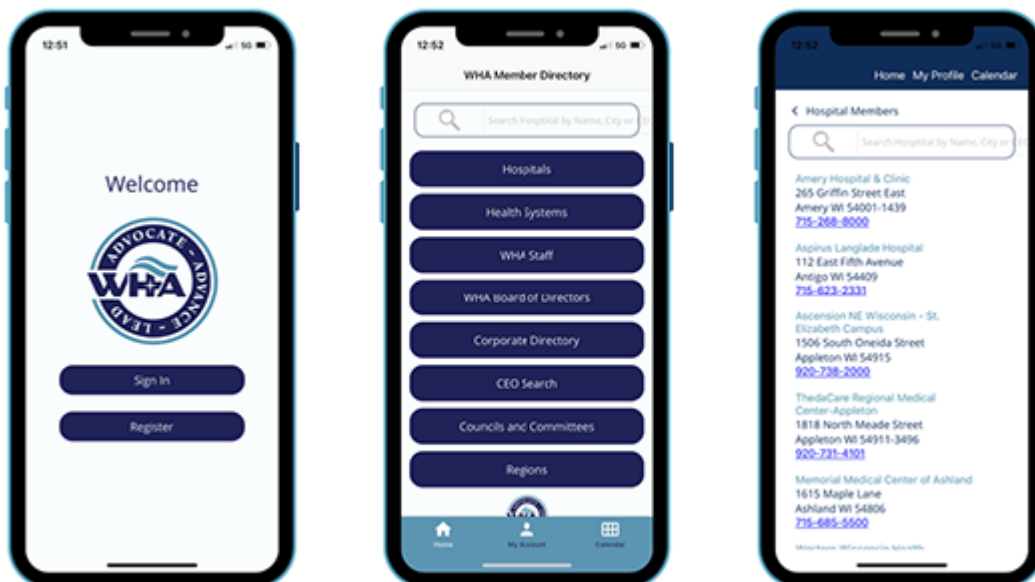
12:51

Welcome

ADVOCATE · ADVANCE · LEAD
WHA

Sign In

Register

12:52 5G

WHA Member Directory

Search Hospital by Name, City or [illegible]

Hospitals

Health Systems

WHA Staff

WHA Board of Directors

Corporate Directory

CEO Search

Councils and Committees

Regions

Home My Account Calendar

12:52 5G

Home My Profile Calendar

< Hospital Members

Search Hospital by Name, City or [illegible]

Amery Hospital & Clinic
265 Griffin Street East
Amery WI 54001-1439
715-268-8000

Aspirus Langlade Hospital
112 East Fifth Avenue
Antigo WI 54409
715-623-2331

Ascension NE Wisconsin - St. Elizabeth Campus
1506 South Oneida Street
Appleton WI 54915
920-738-2000

ThedaCare Regional Medical Center-Appleton
1818 North Meade Street
Appleton WI 54911-3496
920-731-4101

Memorial Medical Center of Ashland
1615 Maple Lane
Ashland WI 54806
715-685-5500

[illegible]